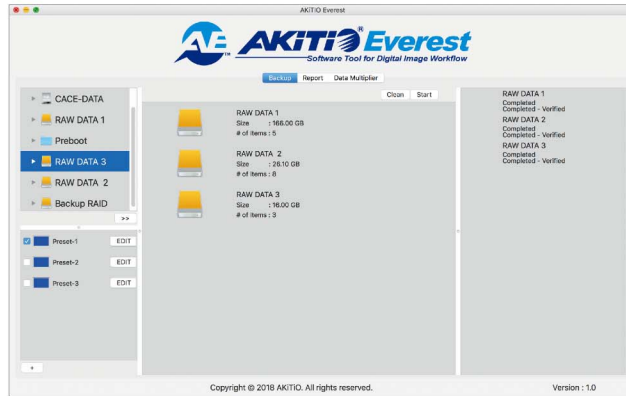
AKiTiO Everest

AE AKiTiO® Everest
Software Tool for Digital Image Workflow

Backup Report Data Multiplier

CACE-DATA
RAW DATA 1
Preboot
RAW DATA 3
RAW DATA 2
Backup RAID

>>

Preset-1 EDIT
Preset-2 EDIT
Preset-3 EDIT

+

Clean Start

RAW DATA 1
Size : 168.00 GB
# of Items : 5

RAW DATA 2
Size : 26.10 GB
# of Items : 8

RAW DATA 3
Size : 16.00 GB
# of Items : 3

RAW DATA 1
Completed
Completed - Verified
RAW DATA 2
Completed
Completed - Verified
RAW DATA 3
Completed
Completed - Verified

Copyright © 2018 AKiTiO. All rights reserved.

Version : 1.0